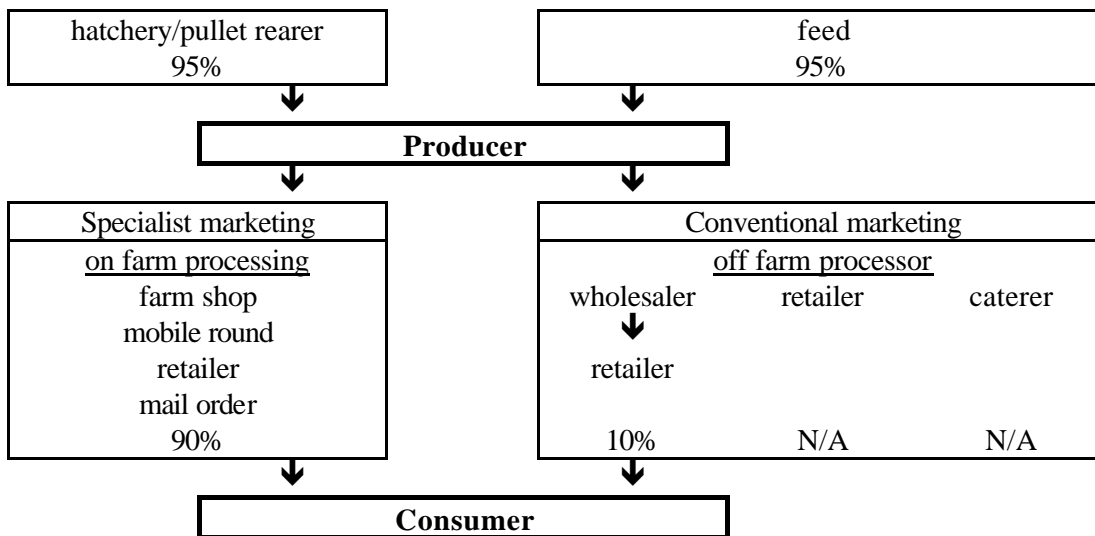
hatchery/pullet rearer
95%

feed
95%

**Producer**

Specialist marketing
on farm processing
farm shop
mobile round
retailer
mail order
90%

Conventional marketing
off farm processor
wholesaler
retailer
10%

retailer
N/A

caterer
N/A

**Consumer**